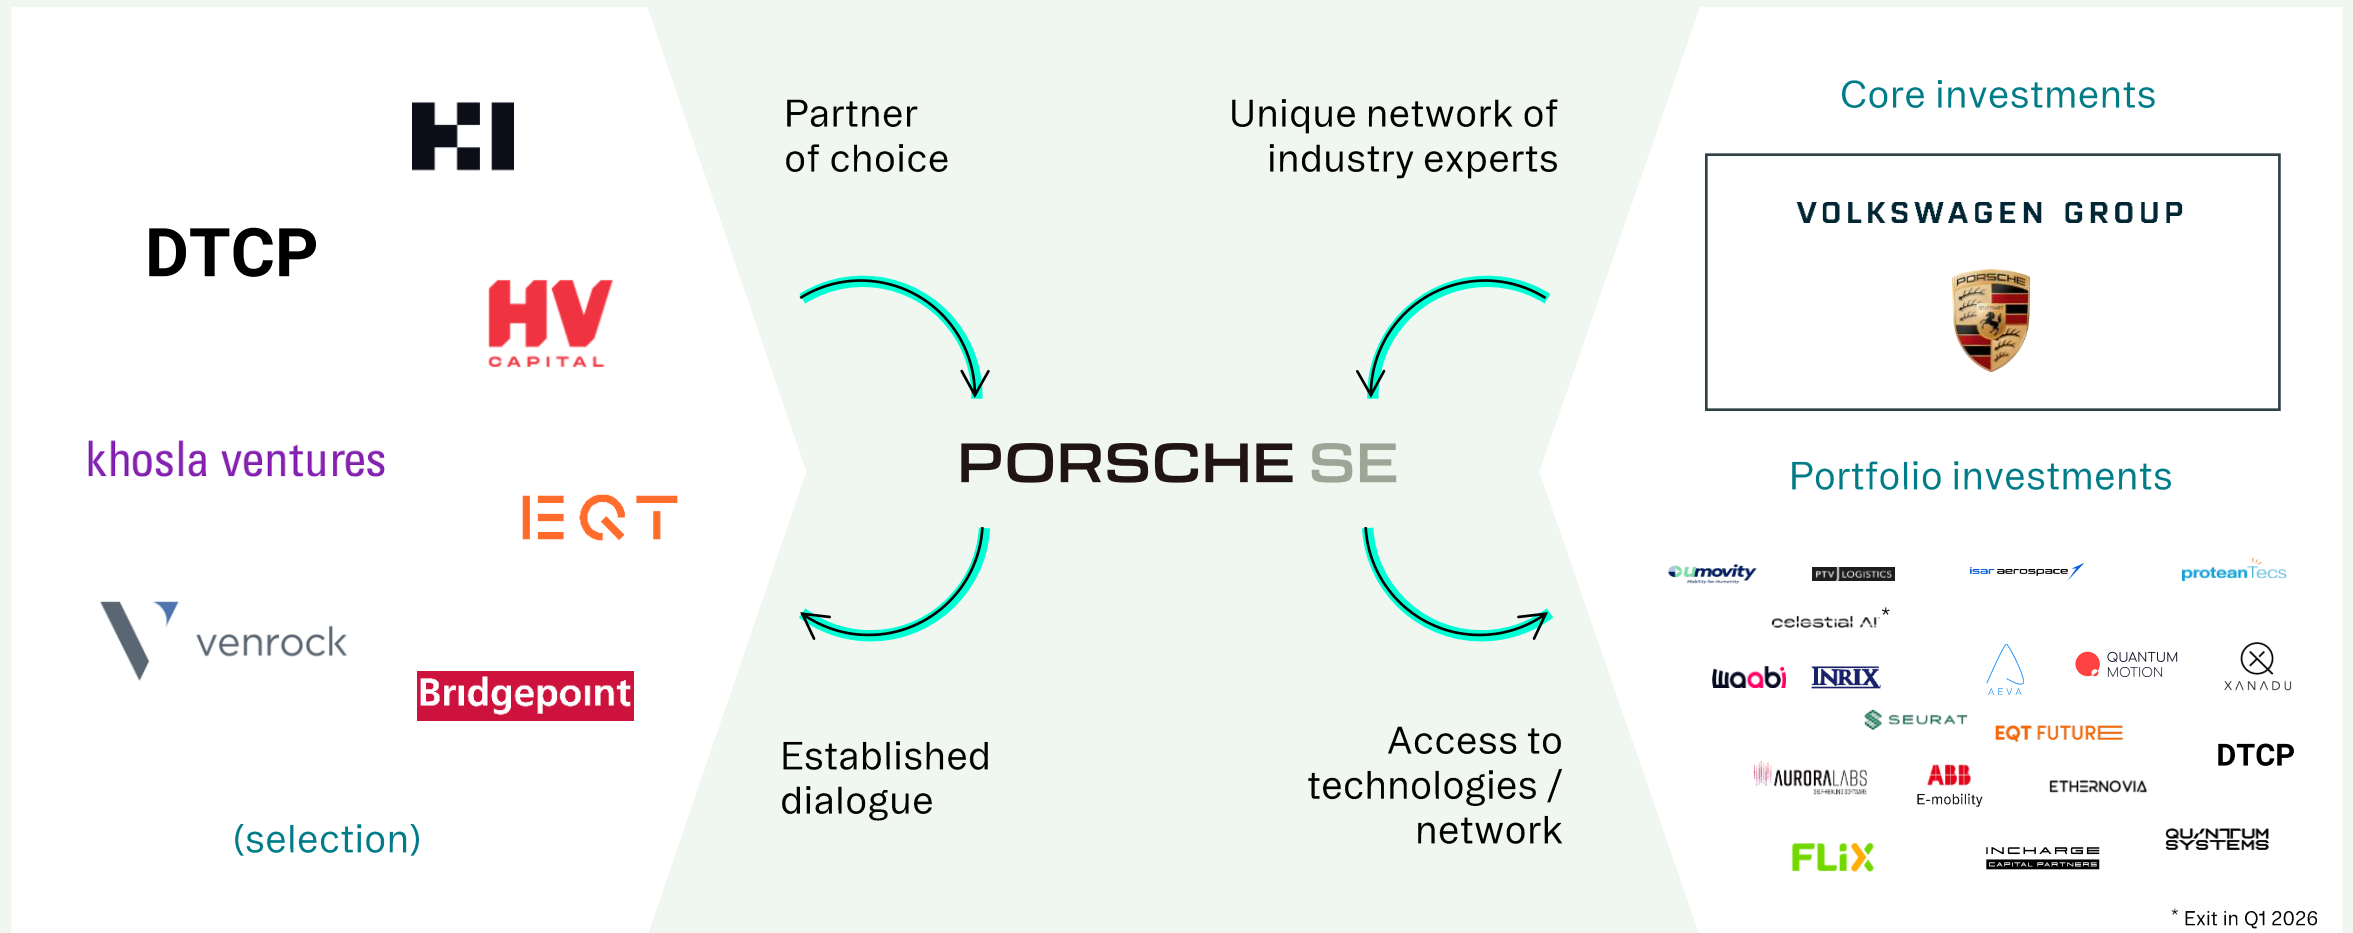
DTCP

HV CAPITAL

khosla ventures

EQT

venrock

Bridgepoint

(selection)

Partner of choice

Unique network of industry experts

PORSCHE SE

Established dialogue

Access to technologies / network

Core investments

VOLKSWAGEN GROUP

PORSCHE

Portfolio investments

umovity

PTV LOGISTICS

isar aerospace

proteanTecs

celestial AI*

waabi

INRIX

AEVA

QUANTUM MOTION

XANADU

SEURAT

EQT FUTURE

DTCP

AURORALABS

ABB E-mobility

ETHERNOVIA

FLIX

INCHARGE CAPITAL PARTNERS

QUANTUM SYSTEMS

* Exit in Q1 2026